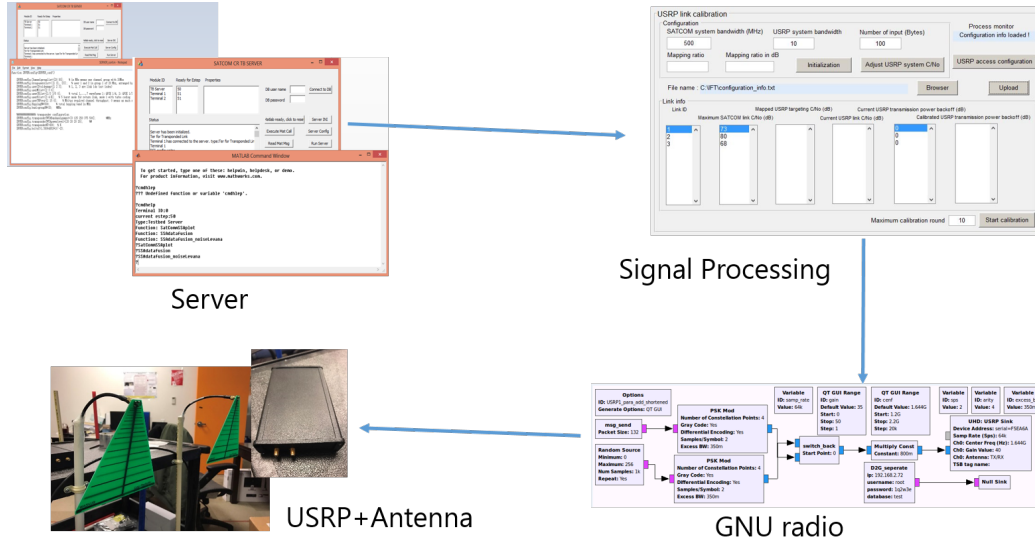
SATCOM CX TB SERVER

Module ID    Ready for Estop    Properties

TB Server
Terminal 1
Terminal 2

DB user name
DB password
Connect to DB

Status

Server has been initialized.
Terminal 1 has connected to the server.

Execute Mat Call    Server Config
Read Mat Msg    Run Server

Server INI

MATLAB Command Window

To get started, type one of these: helpwin, helpdesk, or demo.
For product information, visit www.mathworks.com.

?cmdhelp
??? Undefined function or variable 'cmdhelp'.

?cmdhelp
Terminal ID:0
current estep:10
Type:Testbed Server
Function: SatComm5Gplot
Function: TSDdataFusion
Function: TSDdataFusion_noiseLevana
?SatComm5Gplot
?TSDdataFusion
?TSDdataFusion_noiseLevana

Server

USRP link calibration

Configuration
SATCOM system bandwidth (MHz)
500
USRP system bandwidth
10
Number of input (Bytes)
100
Mapping ratio
Mapping ratio in dB
Initialization
Adjust USRP system C/No

Process monitor
Configuration info loaded !
USRP access configuration

File name : C:\FT\configuration_info.txt
Browser
Upload

Link info
Link ID
Maximum SATCOM link C/No (dB)
Mapped USRP targeting C/No (dB)
Current USRP link C/No (dB)
Current USRP transmission power backoff (dB)
Calibrated USRP transmission power backoff (dB)
1
2
3
73
80
68
0
0
0

Maximum calibration round
10
Start calibration

Signal Processing

Options
ID: USRP3_para_add_shortened
Generate Options: QT GUI

Variable
ID: samp_rate
Value: 64k

QT GUI Range
ID: gain
Default Value: 35
Start: 0
Stop: 50
Step: 1

QT GUI Range
ID: cenf
Default Value: 1.644G
Start: 1.2G
Stop: 2.2G
Step: 20k

Variable
ID: sps
Value: 2

Variable
ID: arity
Value: 4

Variable
ID: excess_bw
Value: 350m

msg_send
Packet Size: 132

PSK Mod
Number of Constellation Points: 4
Gray Code: Yes
Differential Encoding: Yes
Samples/Symbol: 2
Excess BW: 350m

Random Source
Minimum: 0
Maximum: 256
Num Samples: 1k
Repeat: Yes

PSK Mod
Number of Constellation Points: 4
Gray Code: Yes
Differential Encoding: Yes
Samples/Symbol: 2
Excess BW: 350m

switch_back
Start Point: 0

Multiply Const
Constant: 800m

D2G_seperate
ip: 192.168.2.72
username: root
password: 1q2w3e
database: test

UHD: USRP Sink
Device Address: serial=F5EA6A
Samp Rate (Sps): 64k
Ch0: Center Freq (Hz): 1.644G
Ch0: Gain Value: 40
Ch0: Antenna: TX/RX
TSB tag name:

Null Sink

GNU radio

USRP+Antenna